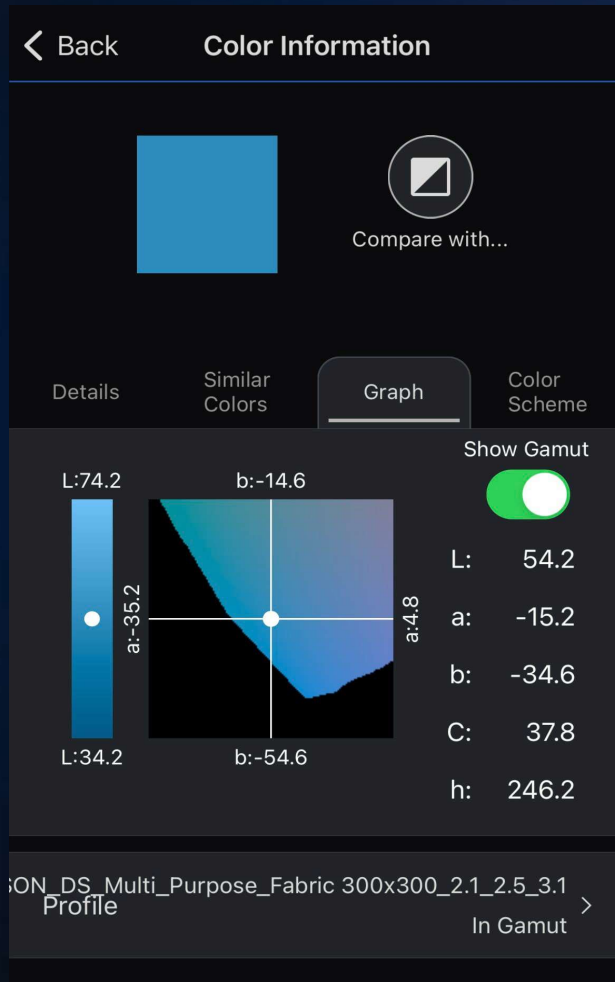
Back
Color Information

Compare with...

Details
Similar Colors
Graph
Color Scheme

Show Gamut

L:74.2
b:-14.6
a:-35.2
a:4.8
L:34.2
b:-54.6

| | |
|---|---|
| L: | 54.2 |
| a: | -15.2 |
| b: | -34.6 |
| C: | 37.8 |
| h: | 246.2 |

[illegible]ON_DS_Multi_Purpose_Fabric 300x300_2.1_2.5_3.1
Profile
In Gamut